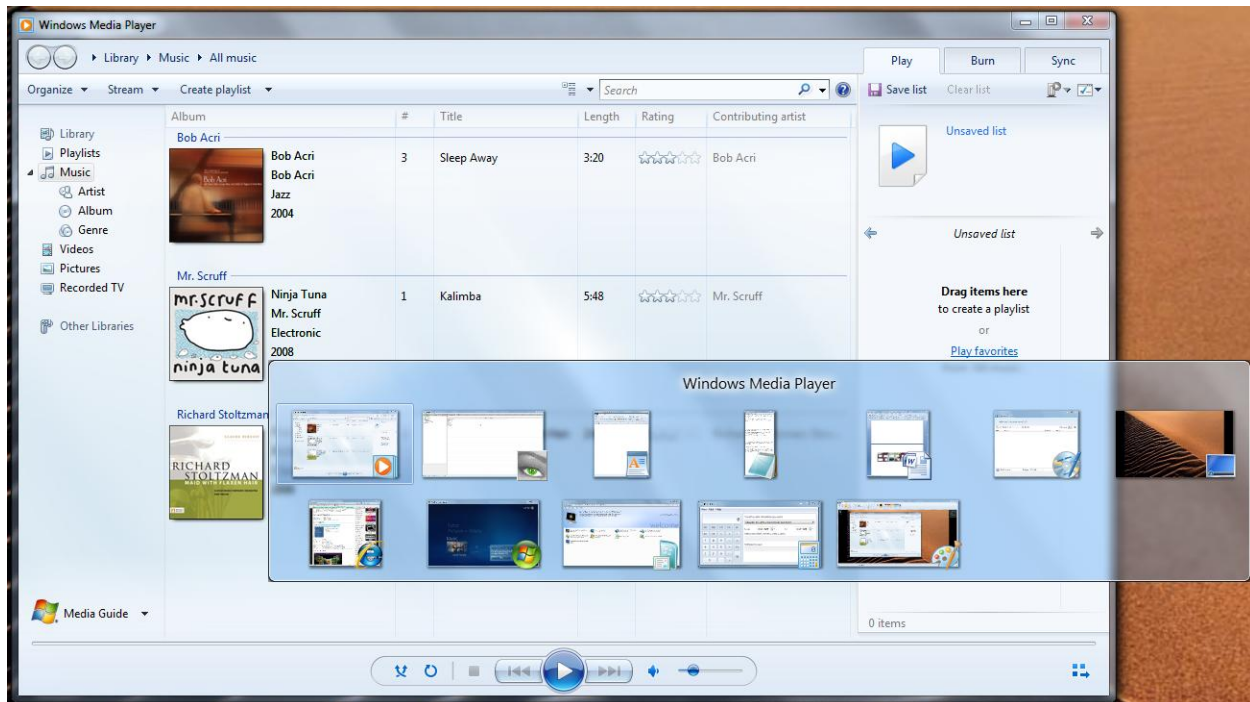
Windows Media Player

▸ Library ▸ Music ▸ All music

Play Burn Sync

Organize ▾ Stream ▾ Create playlist ▾

Search

Save list Clear list

Library
Playlists
Music
Artist
Album
Genre
Videos
Pictures
Recorded TV

Other Libraries

| Album | # | Title | Length | Rating | Contributing artist |
|---|---|---|---|---|---|
| Bob Acri | | | | | |
| Bob Acri Bob Acri Jazz 2004 | 3 | Sleep Away | 3:20 | | Bob Acri |
| Mr. Scruff | | | | | |
| Ninja Tuna Mr. Scruff Electronic 2008 | 1 | Kalimba | 5:48 | | Mr. Scruff |
| Richard Stoltzman | | | | | |

Bob Acri

mr.scruff

ninja tuna

RICHARD STOLTZMAN

Unsaved list

Unsaved list

Drag items here
to create a playlist
or
Play favorites

Windows Media Player

Media Guide ▾

0 items